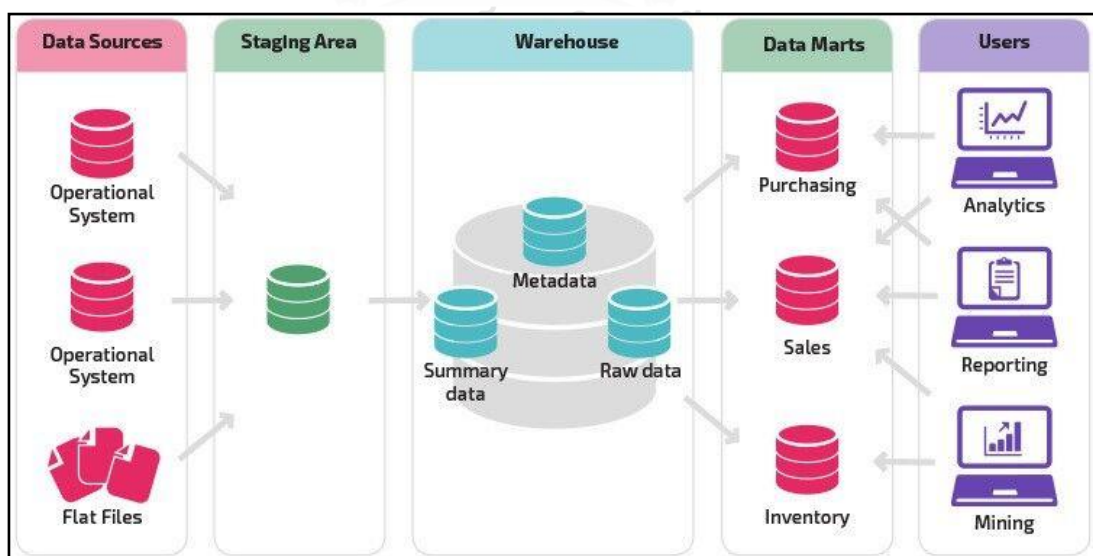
Data Sources

Operational System

Operational System

Flat Files

Staging Area

Warehouse

Metadata

Summary data

Raw data

Data Marts

Purchasing

Sales

Inventory

Users

Analytics

Reporting

Mining